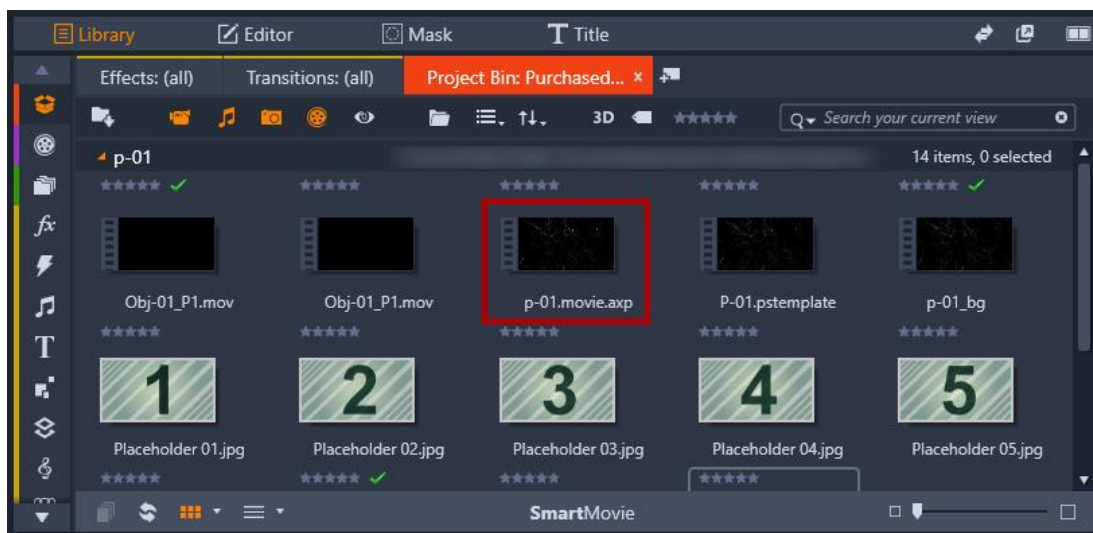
Library Editor Mask Title

Effects: (all) Transitions: (all) Project Bin: Purchased... ×

3D

Search your current view

p-01

14 items, 0 selected

Obj-01_P1.mov
Obj-01_P1.mov
p-01.movie.axp
P-01.pstemplate
p-01_bg

1
Placeholder 01.jpg
2
Placeholder 02.jpg
3
Placeholder 03.jpg
4
Placeholder 04.jpg
5
Placeholder 05.jpg

SmartMovie